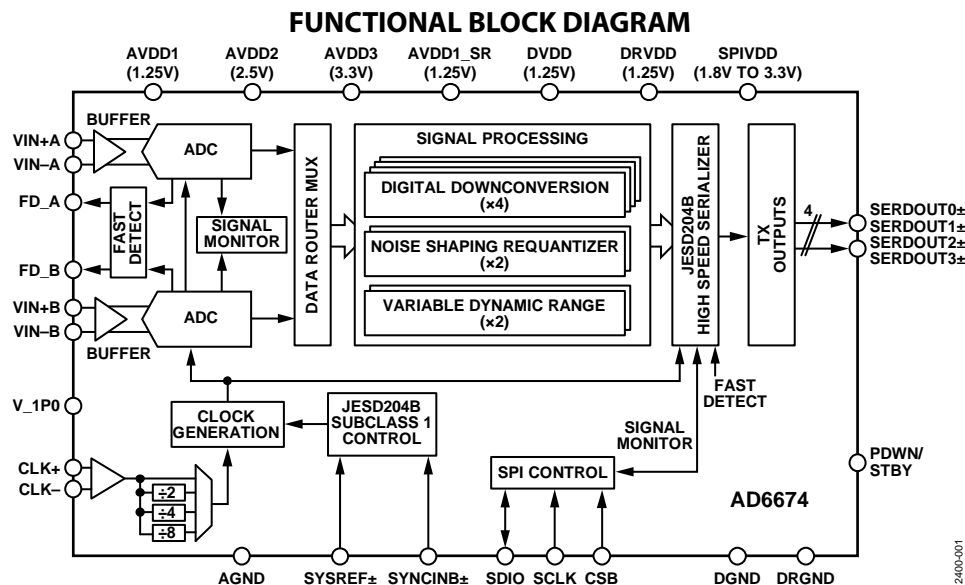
FUNCTIONAL BLOCK DIAGRAM

AVDD1 (1.25V)
AVDD2 (2.5V)
AVDD3 (3.3V)
AVDD1_SR (1.25V)
DVDD (1.25V)
DRVDD (1.25V)
SPIVDD (1.8V TO 3.3V)

BUFFER
VIN+A
VIN–A
ADC
FD_A
FAST DETECT
SIGNAL MONITOR
FD_B
VIN+B
VIN–B
ADC
BUFFER
DATA ROUTER MUX
SIGNAL PROCESSING
DIGITAL DOWNCONVERSION (×4)
NOISE SHAPING REQUANTIZER (×2)
VARIABLE DYNAMIC RANGE (×2)
JESD204B HIGH SPEED SERIALIZER
TX OUTPUTS
4
SERDOUT0±
SERDOUT1±
SERDOUT2±
SERDOUT3±
FAST DETECT
V_1P0
CLOCK GENERATION
JESD204B SUBCLASS 1 CONTROL
SIGNAL MONITOR
CLK+
CLK–
÷2
÷4
÷8
SPI CONTROL
PDWN/ STBY
AD6674
AGND
SYSREF±
SYNCINB±
SDIO
SCLK
CSB
DGND
DRGND
12400-001